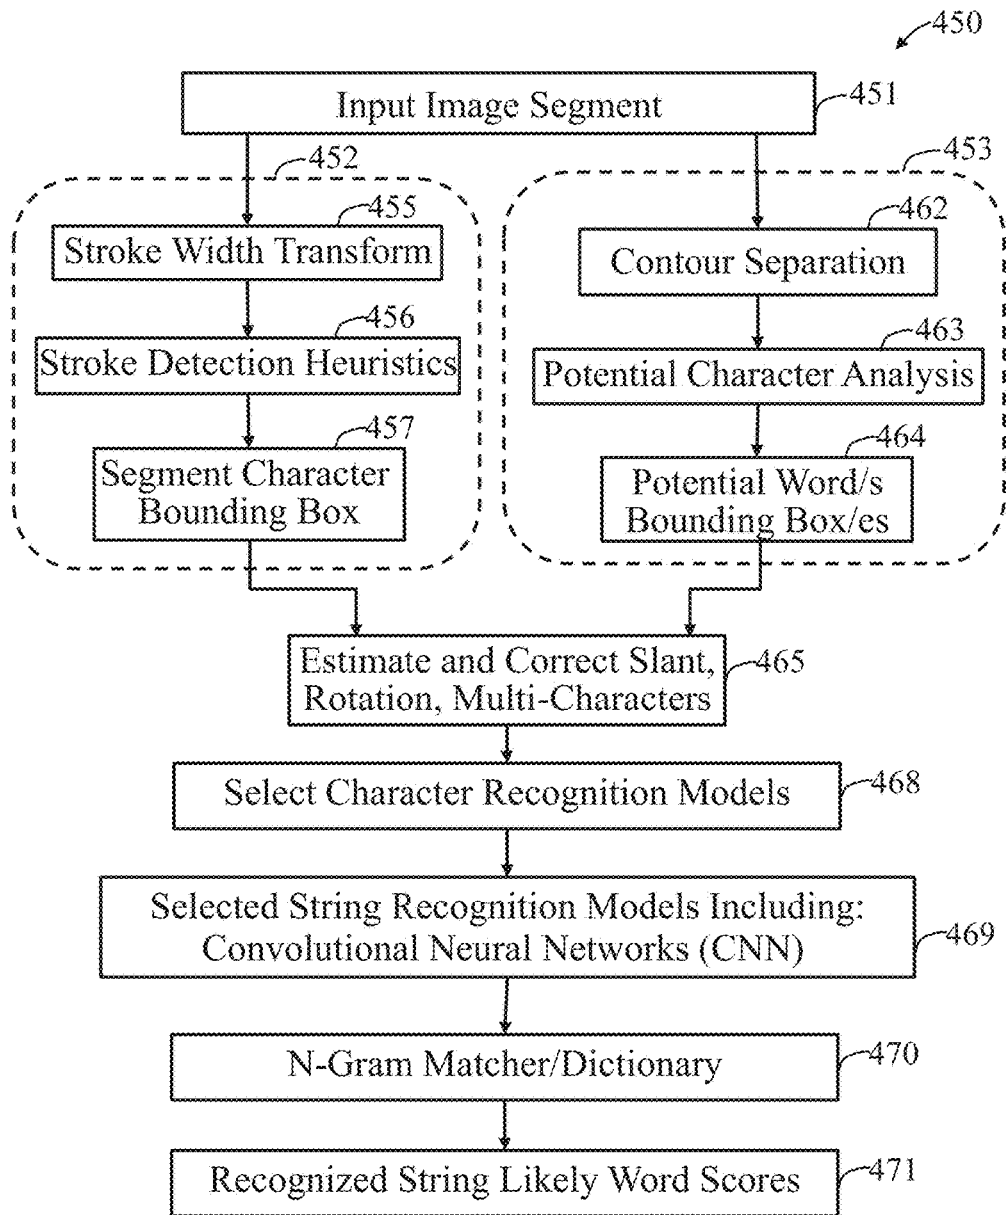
450

Input Image Segment 451

452

453

Stroke Width Transform 455

Stroke Detection Heuristics 456

Segment Character Bounding Box 457

Contour Separation 462

Potential Character Analysis 463

Potential Word/s Bounding Box/es 464

Estimate and Correct Slant, Rotation, Multi-Characters 465

Select Character Recognition Models 468

Selected String Recognition Models Including: Convolutional Neural Networks (CNN) 469

N-Gram Matcher/Dictionary 470

Recognized String Likely Word Scores 471